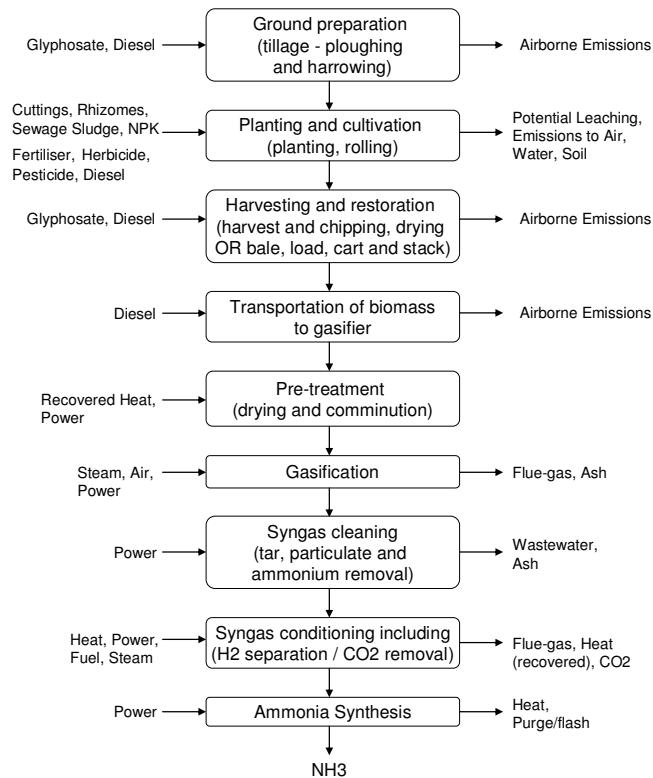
Glyphosate, Diesel

Ground preparation (tillage - ploughing and harrowing)

Airborne Emissions

Cuttings, Rhizomes, Sewage Sludge, NPK Fertiliser, Herbicide, Pesticide, Diesel

Planting and cultivation (planting, rolling)

Potential Leaching, Emissions to Air, Water, Soil

Glyphosate, Diesel

Harvesting and restoration (harvest and chipping, drying OR bale, load, cart and stack)

Airborne Emissions

Diesel

Transportation of biomass to gasifier

Airborne Emissions

Recovered Heat, Power

Pre-treatment (drying and comminution)

Steam, Air, Power

Gasification

Flue-gas, Ash

Power

Syngas cleaning (tar, particulate and ammonium removal)

Wastewater, Ash

Heat, Power, Fuel, Steam

Syngas conditioning including (H2 separation / CO2 removal)

Flue-gas, Heat (recovered), CO2

Power

Ammonia Synthesis

Heat, Purge/flash

NH3